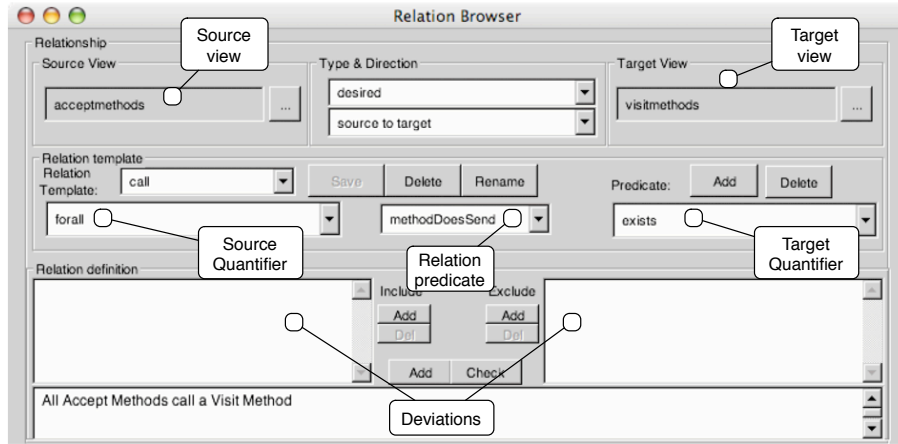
Relation Browser

Relationship

Source View

acceptmethods

...

Source view

Type & Direction

desired

source to target

Target View

visitmethods

...

Target view

Relation template

Relation Template:

call

Save

Delete

Rename

Predicate:

Add

Delete

forall

methodDoesSend

exists

Source Quantifier

Relation predicate

Target Quantifier

Relation definition

Include

Add

Del

Exclude

Add

Del

Add

Check

All Accept Methods call a Visit Method

Deviations